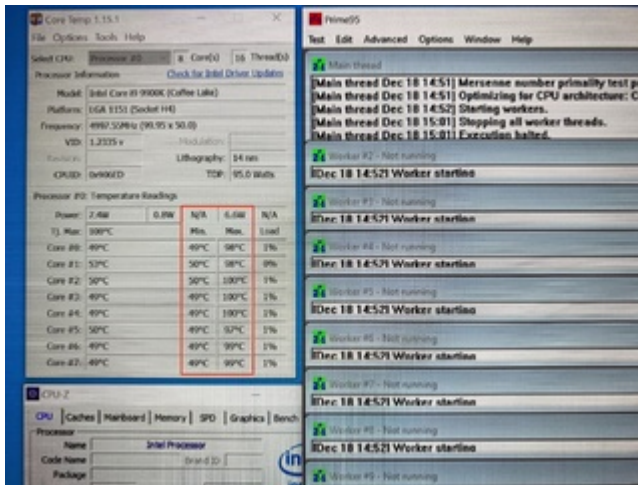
Core Temp 1.15.1

File Options Tools Help

Select CPU: Processor #0 8 Core(s) 16 Thread(s)

Processor Information Check for Intel Driver Updates

Model: Intel Core i9 9900K (Coffee Lake)

Platform: LGA 1151 (Socket H4)

Frequency: 4997.55MHz (99.95 x 50.0)

VID: 1.2335 v Modulation:

Revision: Lithography: 14 nm

CPUID: 0x906ED TDP: 95.0 Watts

Processor #0: Temperature Readings

| | | | | | |
|---|---|---|---|---|---|
| Power: | 2.4W | 0.8W | N/A | 6.6W | N/A |
| Tj. Max: | 100°C | | Min. | Max. | Load |
| Core #0: | 49°C | | 49°C | 98°C | 1% |
| Core #1: | 53°C | | 50°C | 98°C | 9% |
| Core #2: | 50°C | | 50°C | 100°C | 1% |
| Core #3: | 49°C | | 49°C | 100°C | 1% |
| Core #4: | 49°C | | 49°C | 100°C | 1% |
| Core #5: | 50°C | | 49°C | 97°C | 1% |
| Core #6: | 49°C | | 49°C | 99°C | 1% |
| Core #7: | 49°C | | 49°C | 99°C | 1% |

CPU-Z

CPU Caches Mainboard Memory SPD Graphics Bench

Processor

Name Intel Processor

Code Name Brand ID

Package

Prime95

Test Edit Advanced Options Window Help

Main thread

[Main thread Dec 18 14:51] Mersenne number primality test p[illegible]

[Main thread Dec 18 14:51] Optimizing for CPU architecture: C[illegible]

[Main thread Dec 18 14:52] Starting workers.

[Main thread Dec 18 15:01] Stopping all worker threads.

[Main thread Dec 18 15:01] Execution halted.

Worker #2 - Not running

[Dec 18 14:52] Worker starting

Worker #3 - Not running

[Dec 18 14:52] Worker starting

Worker #4 - Not running

[Dec 18 14:52] Worker starting

Worker #5 - Not running

[Dec 18 14:52] Worker starting

Worker #6 - Not running

[Dec 18 14:52] Worker starting

Worker #7 - Not running

[Dec 18 14:52] Worker starting

Worker #8 - Not running

[Dec 18 14:52] Worker starting

Worker #9 - Not running